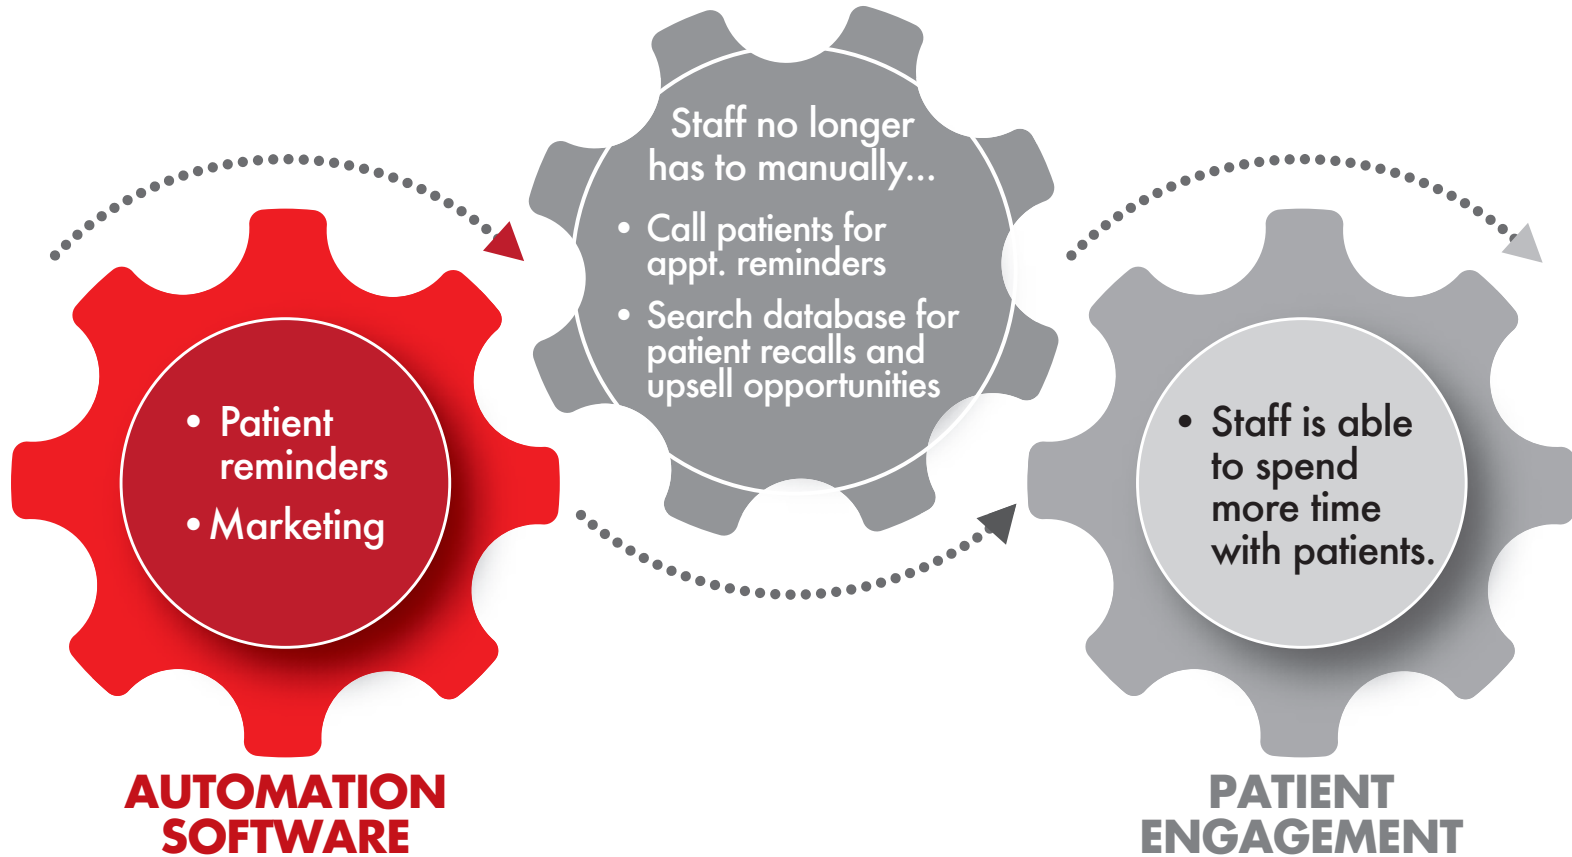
• Patient reminders
• Marketing

AUTOMATION SOFTWARE

Staff no longer has to manually...
• Call patients for appt. reminders
• Search database for patient recalls and upsell opportunities

• Staff is able to spend more time with patients.

PATIENT ENGAGEMENT